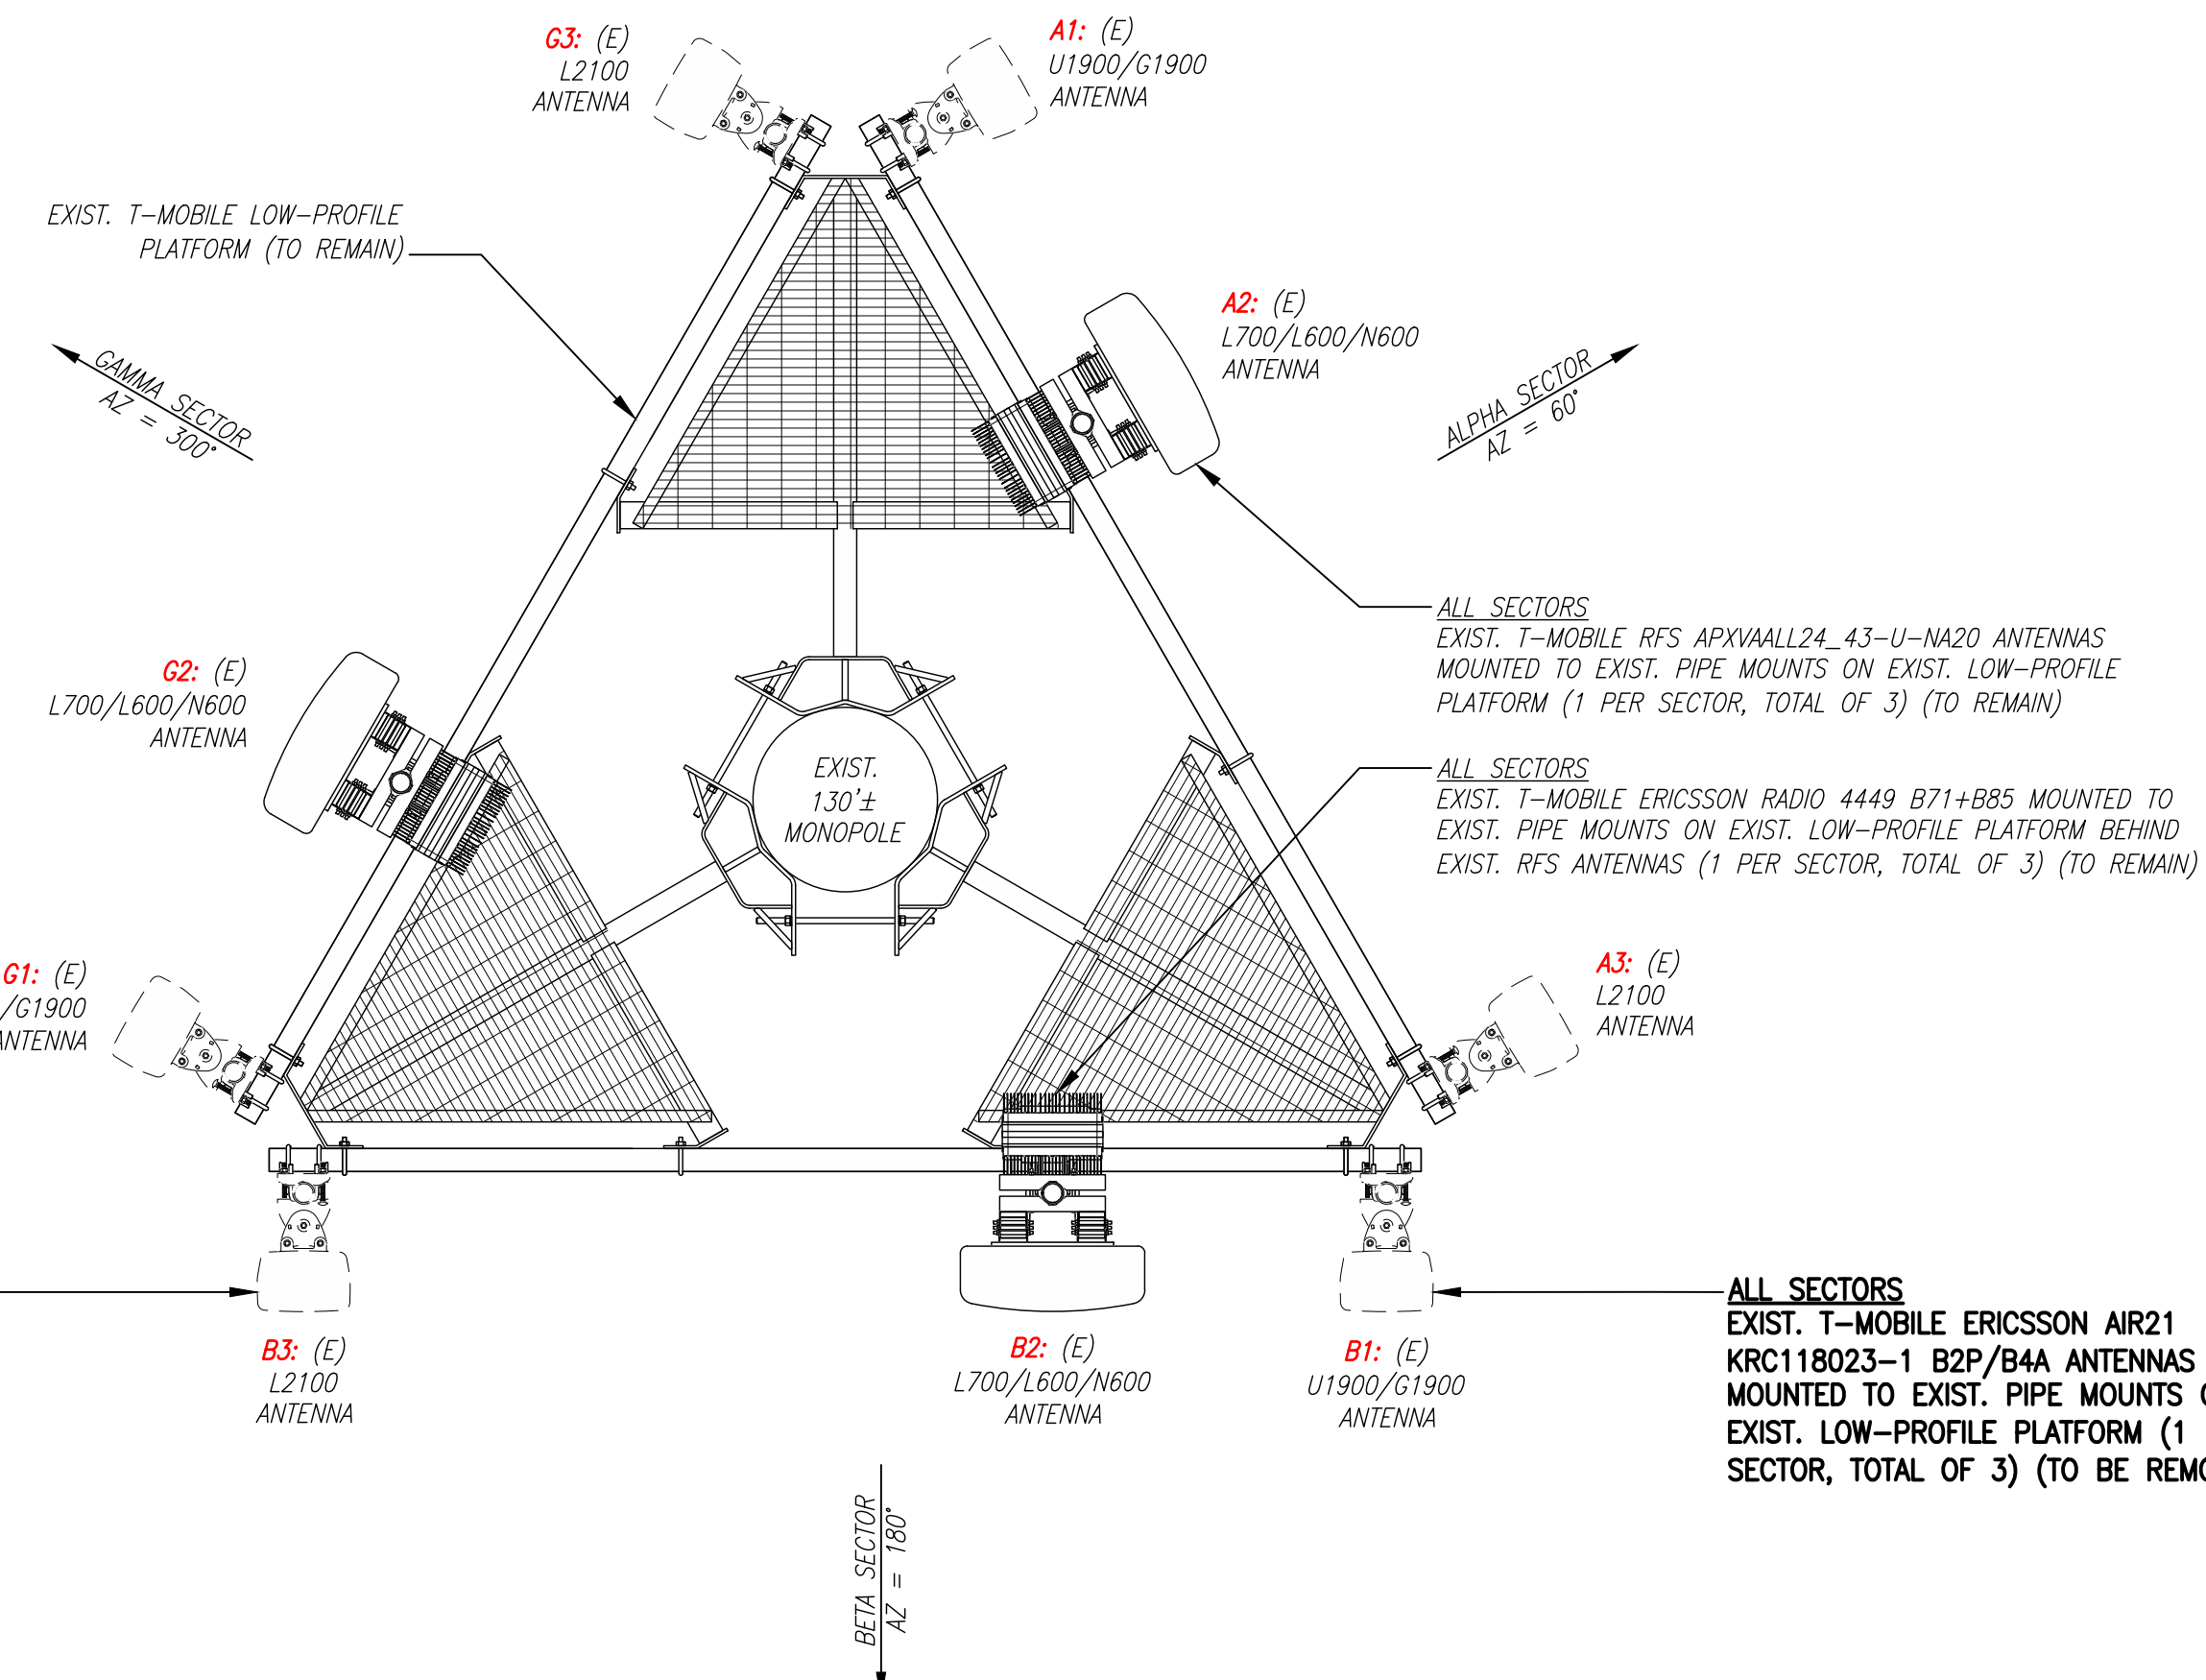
G3: (E)
L2100
ANTENNA

A1: (E)
U1900/G1900
ANTENNA

EXIST. T-MOBILE LOW-PROFILE PLATFORM (TO REMAIN)

A2: (E)
L700/L600/N600
ANTENNA

GAMMA SECTOR
AZ = 300°

ALPHA SECTOR
AZ = 60°

ALL SECTORS
EXIST. T-MOBILE RFS APXVAALL24_43-U-NA20 ANTENNAS MOUNTED TO EXIST. PIPE MOUNTS ON EXIST. LOW-PROFILE PLATFORM (1 PER SECTOR, TOTAL OF 3) (TO REMAIN)

G2: (E)
L700/L600/N600
ANTENNA

EXIST.
130'±
MONOPOLE

ALL SECTORS
EXIST. T-MOBILE ERICSSON RADIO 4449 B71+B85 MOUNTED TO EXIST. PIPE MOUNTS ON EXIST. LOW-PROFILE PLATFORM BEHIND EXIST. RFS ANTENNAS (1 PER SECTOR, TOTAL OF 3) (TO REMAIN)

G1: (E)
/G1900
ANTENNA

A3: (E)
L2100
ANTENNA

B3: (E)
L2100
ANTENNA

B2: (E)
L700/L600/N600
ANTENNA

B1: (E)
U1900/G1900
ANTENNA

ALL SECTORS
EXIST. T-MOBILE ERICSSON AIR21 KRC118023-1 B2P/B4A ANTENNAS MOUNTED TO EXIST. PIPE MOUNTS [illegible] EXIST. LOW-PROFILE PLATFORM (1 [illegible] SECTOR, TOTAL OF 3) (TO BE REMO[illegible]

BETA SECTOR
AZ = 180°